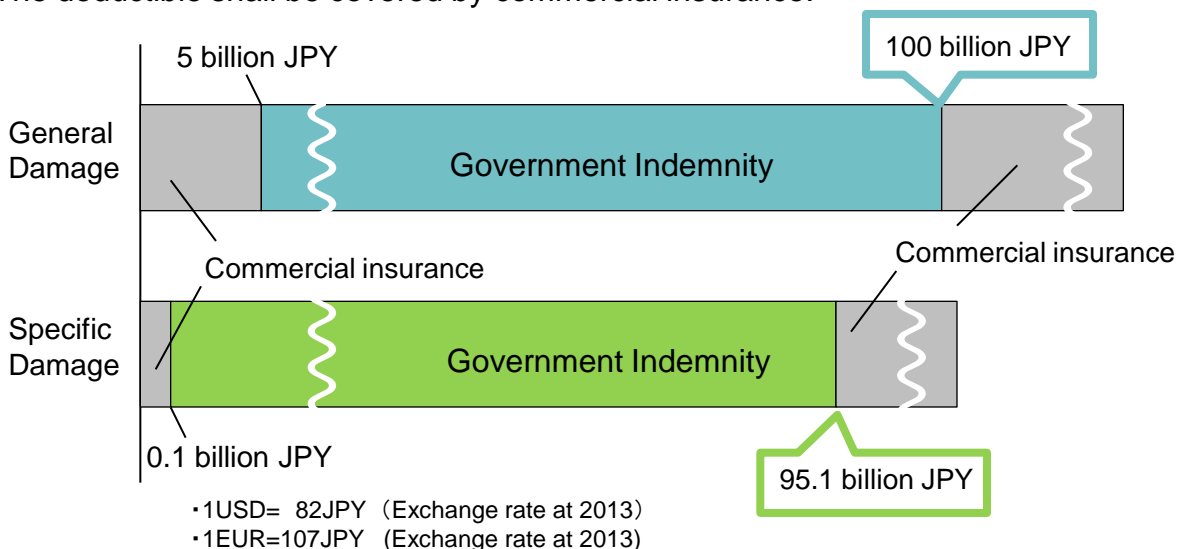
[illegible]

5 billion JPY

100 billion JPY

General Damage

Government Indemnity

Commercial insurance

Commercial insurance

Specific Damage

Government Indemnity

0.1 billion JPY

95.1 billion JPY

・1USD= 82JPY（Exchange rate at 2013）
・1EUR=107JPY（Exchange rate at 2013）